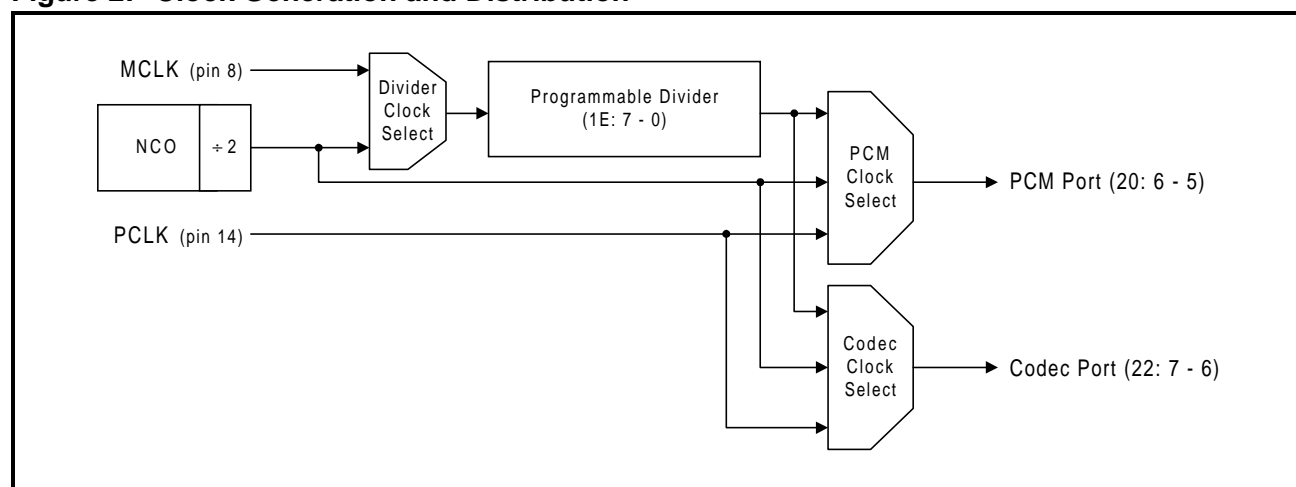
Figure 2. Clock Generation and Distribution

MCLK (pin 8)

NCO

÷ 2

Divider Clock Select

Programmable Divider (1E: 7 - 0)

PCM Clock Select

PCM Port (20: 6 - 5)

PCLK (pin 14)

Codec Clock Select

Codec Port (22: 7 - 6)